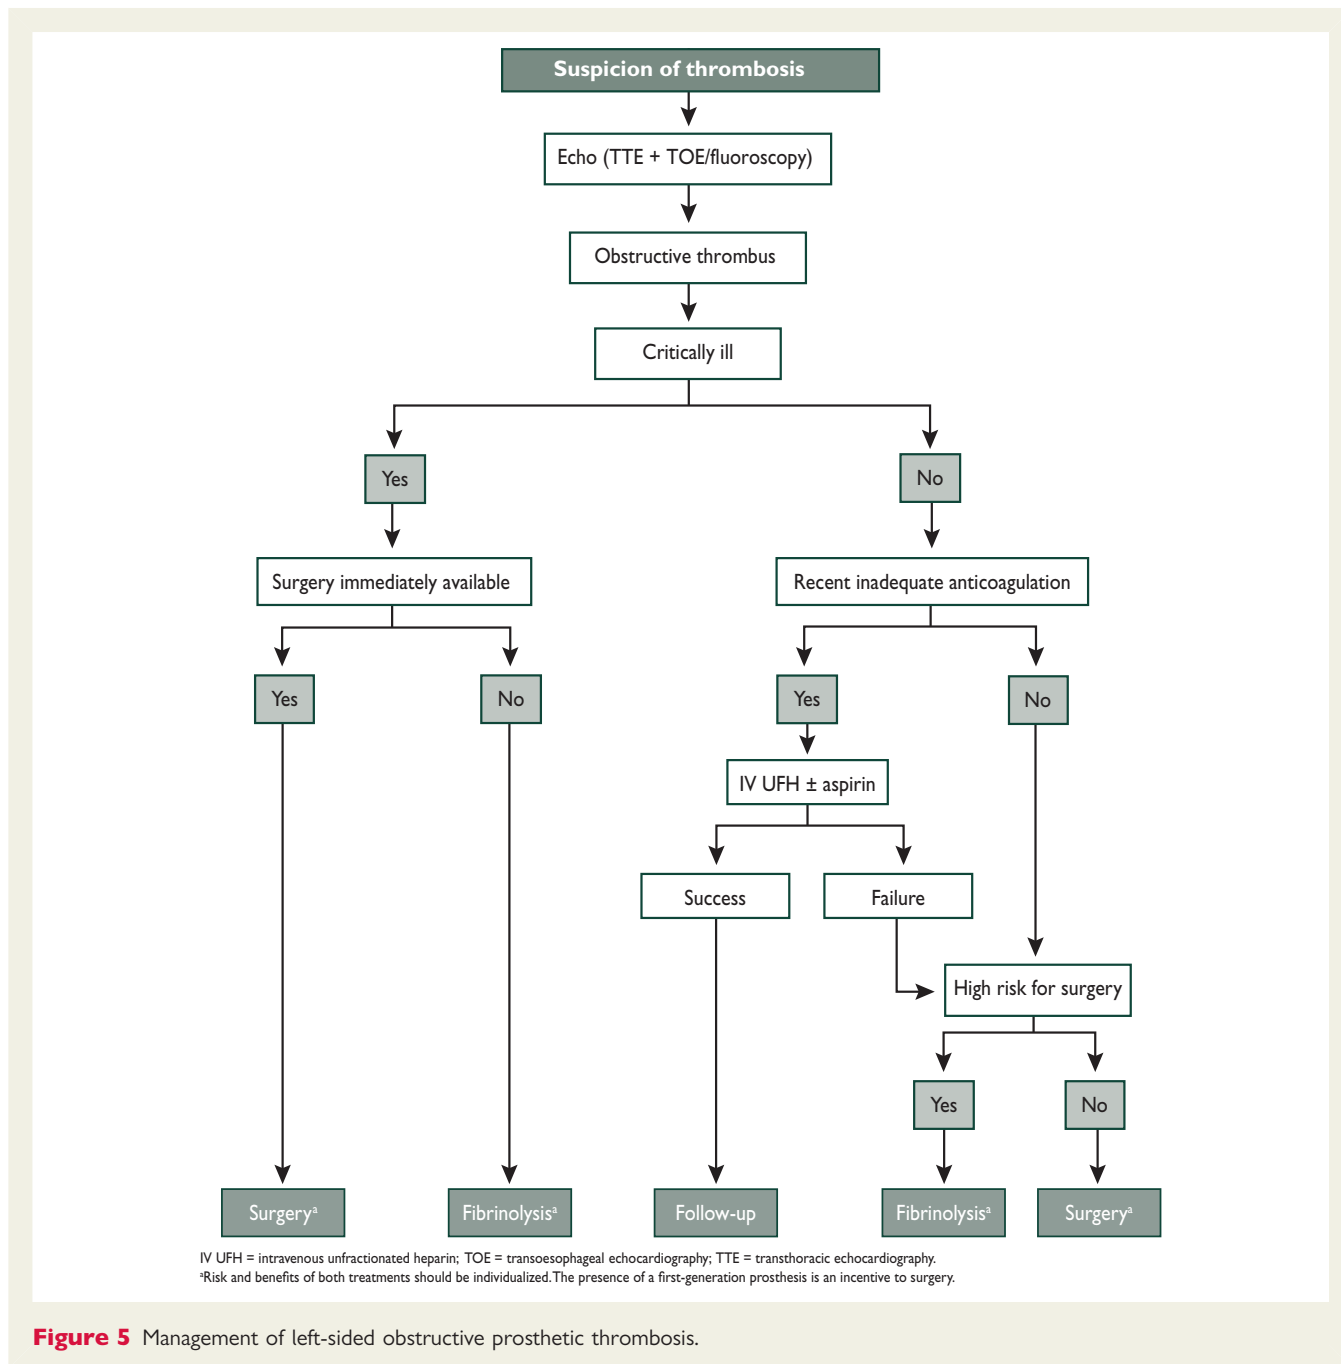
Suspicion of thrombosis

Echo (TTE + TOE/fluoroscopy)

Obstructive thrombus

Critically ill

Yes

No

Surgery immediately available

Recent inadequate anticoagulation

Yes

No

Yes

No

IV UFH ± aspirin

Success

Failure

High risk for surgery

Yes

No

Surgery$^a$

Fibrinolysis$^a$

Follow-up

Fibrinolysis$^a$

Surgery$^a$

IV UFH = intravenous unfractionated heparin; TOE = transoesophageal echocardiography; TTE = transthoracic echocardiography.
$^a$Risk and benefits of both treatments should be individualized. The presence of a first-generation prosthesis is an incentive to surgery.

Figure 5 Management of left-sided obstructive prosthetic thrombosis.